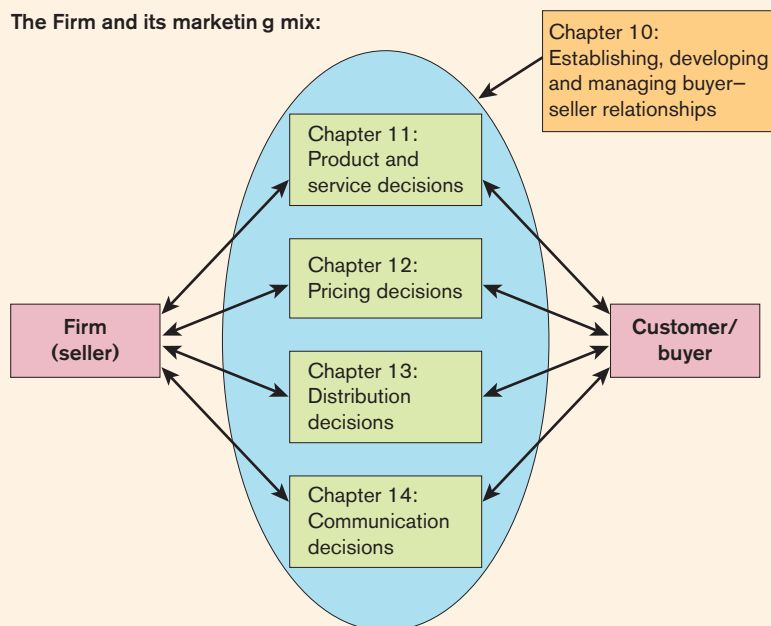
The Firm and its marketin g mix:

Chapter 10:
Establishing, developing and managing buyer–seller relationships

Chapter 11:
Product and service decisions

Chapter 12:
Pricing decisions

Firm
(seller)

Customer/
buyer

Chapter 13:
Distribution decisions

Chapter 14:
Communication decisions